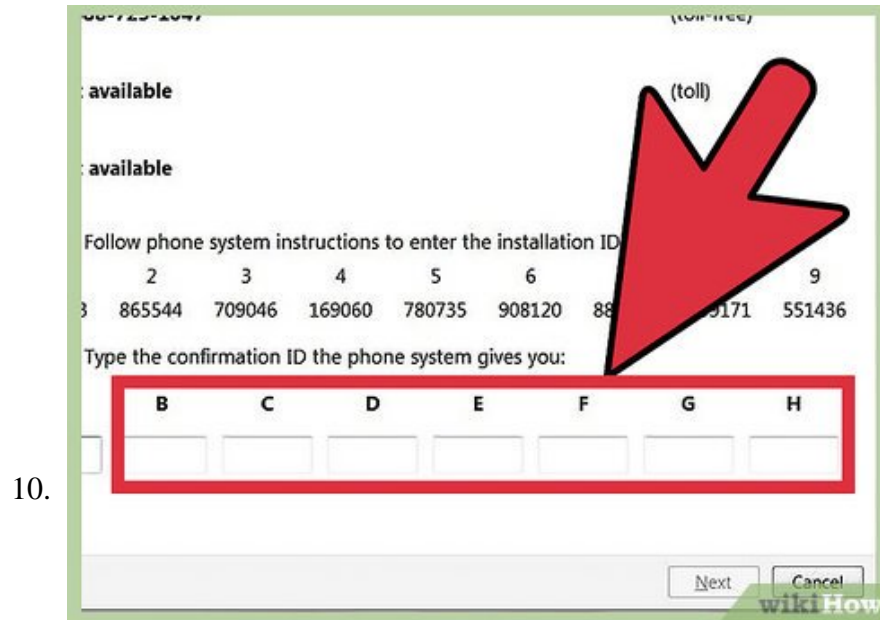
10.

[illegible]8-725-1047 (toll-free)

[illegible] available (toll)

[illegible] available

Follow phone system instructions to enter the installation ID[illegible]

| | 2 | 3 | 4 | 5 | 6 | | | 9 |
|---|---|---|---|---|---|---|---|---|
| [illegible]3 | 865544 | 709046 | 169060 | 780735 | 908120 | 88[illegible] | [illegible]171 | 551436 |

Type the confirmation ID the phone system gives you:

B C D E F G H

Next Cancel

wikiHow